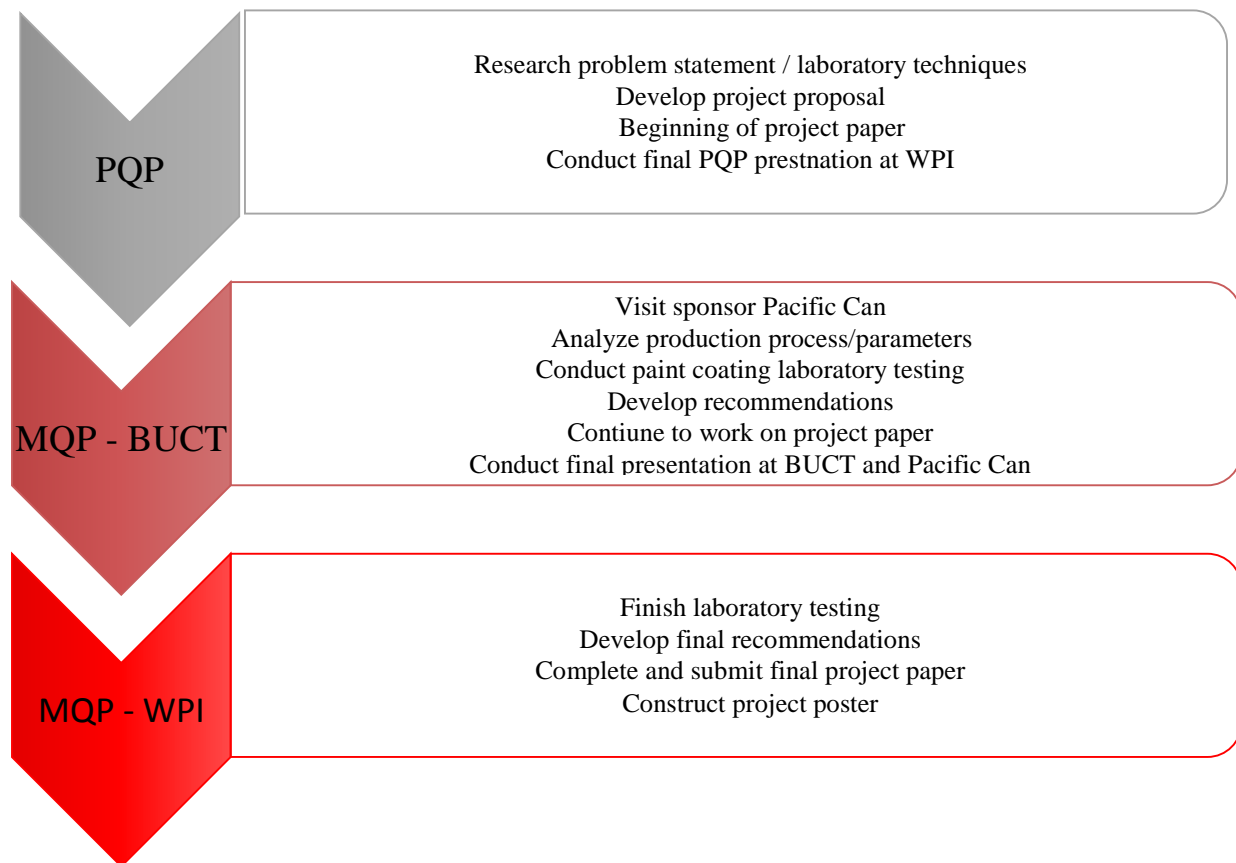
PQP

Research problem statement / laboratory techniques
Develop project proposal
Beginning of project paper
Conduct final PQP prestnation at WPI

MQP - BUCT

Visit sponsor Pacific Can
Analyze production process/parameters
Conduct paint coating laboratory testing
Develop recommendations
Contiune to work on project paper
Conduct final presentation at BUCT and Pacific Can

MQP - WPI

Finish laboratory testing
Develop final recommendations
Complete and submit final project paper
Construct project poster